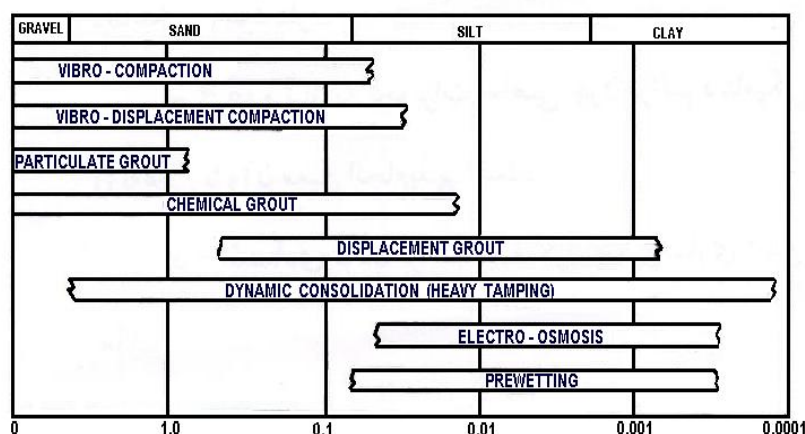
| GRAVEL | SAND | SILT | CLAY |
|---|---|---|---|

VIBRO - COMPACTION

VIBRO - DISPLACEMENT COMPACTION

PARTICULATE GROUT

CHEMICAL GROUT

DISPLACEMENT GROUT

DYNAMIC CONSOLIDATION (HEAVY TAMPING)

ELECTRO - OSMOSIS

PREWETTING

0 1.0 0.1 0.01 0.001 0.0001